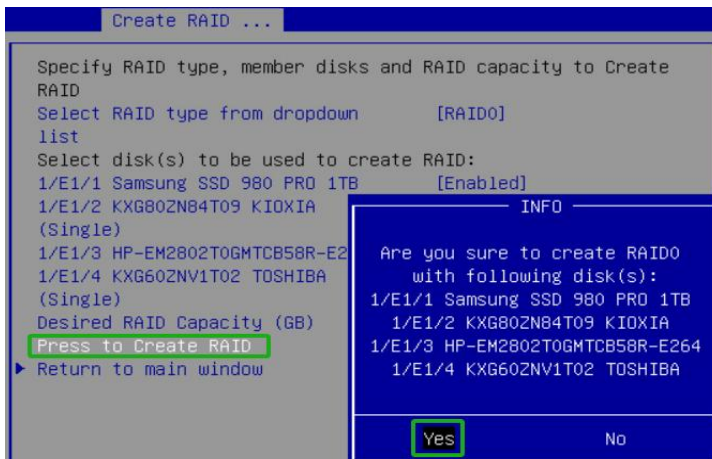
Create RAID ...

Specify RAID type, member disks and RAID capacity to Create RAID

Select RAID type from dropdown list [RAID0]

Select disk(s) to be used to create RAID:

1/E1/1 Samsung SSD 980 PRO 1TB [Enabled]

1/E1/2 KXG80ZN84T09 KIOXIA (Single)

1/E1/3 HP-EM2802T0GMTCB58R-E2

1/E1/4 KXG60ZNV1T02 TOSHIBA (Single)

Desired RAID Capacity (GB)

Press to Create RAID

▶ Return to main window

INFO

Are you sure to create RAID0 with following disk(s):
1/E1/1 Samsung SSD 980 PRO 1TB
1/E1/2 KXG80ZN84T09 KIOXIA
1/E1/3 HP-EM2802T0GMTCB58R-E264
1/E1/4 KXG60ZNV1T02 TOSHIBA

Yes No